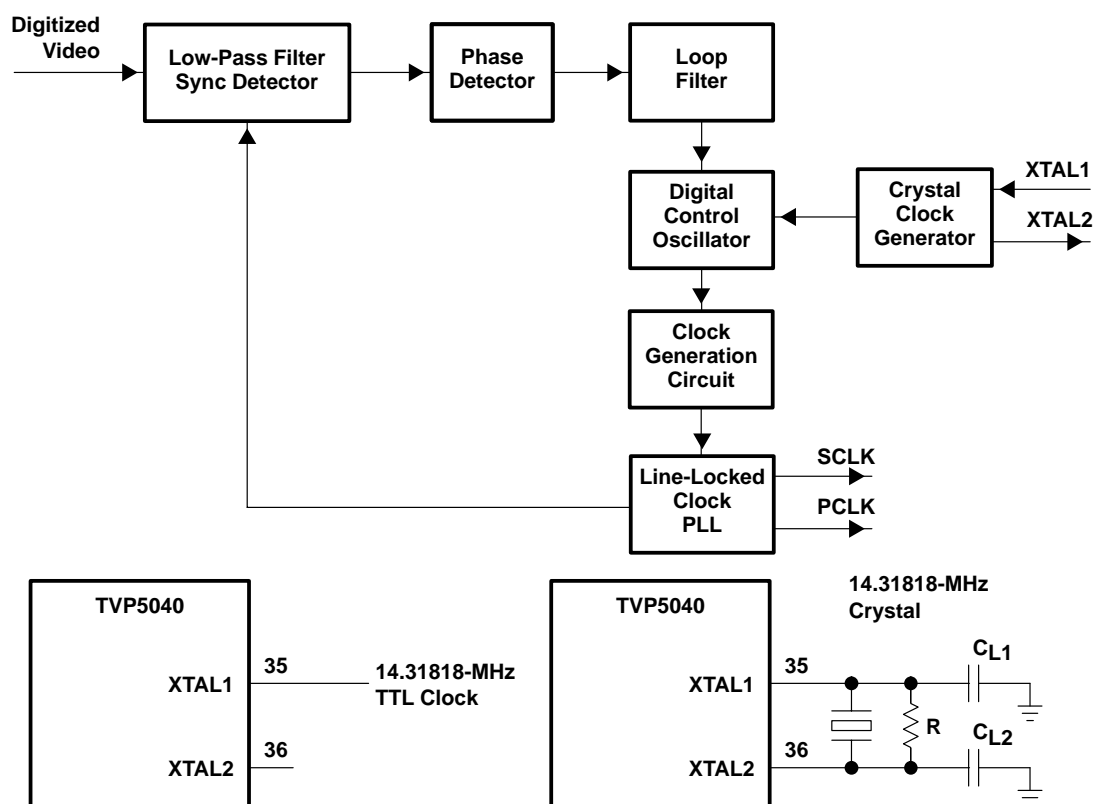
Digitized Video

Low-Pass Filter Sync Detector

Phase Detector

Loop Filter

Digital Control Oscillator

Crystal Clock Generator

XTAL1

XTAL2

Clock Generation Circuit

Line-Locked Clock PLL

SCLK

PCLK

TVP5040

XTAL1

XTAL2

35

36

14.31818-MHz TTL Clock

TVP5040

14.31818-MHz Crystal

XTAL1

XTAL2

35

36

$C_{L1}$

R

$C_{L2}$